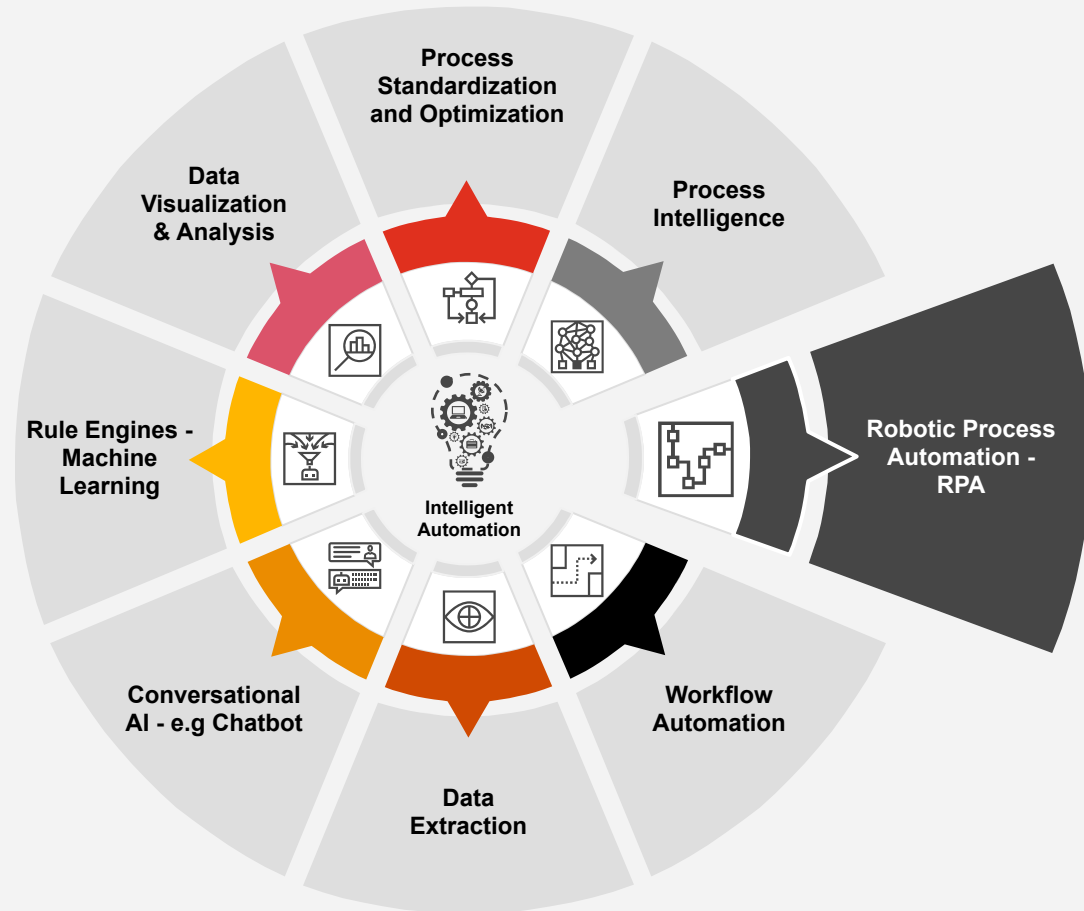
Process Standardization and Optimization

Process Intelligence

Robotic Process Automation - RPA

Workflow Automation

Data Extraction

Conversational AI - e.g Chatbot

Rule Engines - Machine Learning

Data Visualization & Analysis

Intelligent Automation